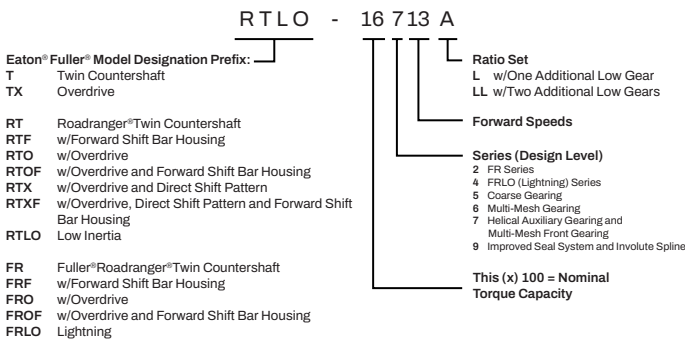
RTLO - 16 7 13 A

Eaton® Fuller® Model Designation Prefix:
T Twin Countershaft
TX Overdrive

RT Roadranger® Twin Countershaft
RTF w/Forward Shift Bar Housing
RTO w/Overdrive
RTOF w/Overdrive and Forward Shift Bar Housing
RTX w/Overdrive and Direct Shift Pattern
RTXF w/Overdrive, Direct Shift Pattern and Forward Shift Bar Housing
RTLO Low Inertia

FR Fuller® Roadranger® Twin Countershaft
FRF w/Forward Shift Bar Housing
FRO w/Overdrive
FROF w/Overdrive and Forward Shift Bar Housing
FRLO Lightning

Ratio Set
L w/One Additional Low Gear
LL w/Two Additional Low Gears

Forward Speeds

Series (Design Level)
2 FR Series
4 FRLO (Lightning) Series
5 Coarse Gearing
6 Multi-Mesh Gearing
7 Helical Auxiliary Gearing and Multi-Mesh Front Gearing
9 Improved Seal System and Involute Spline

This (x) 100 = Nominal Torque Capacity